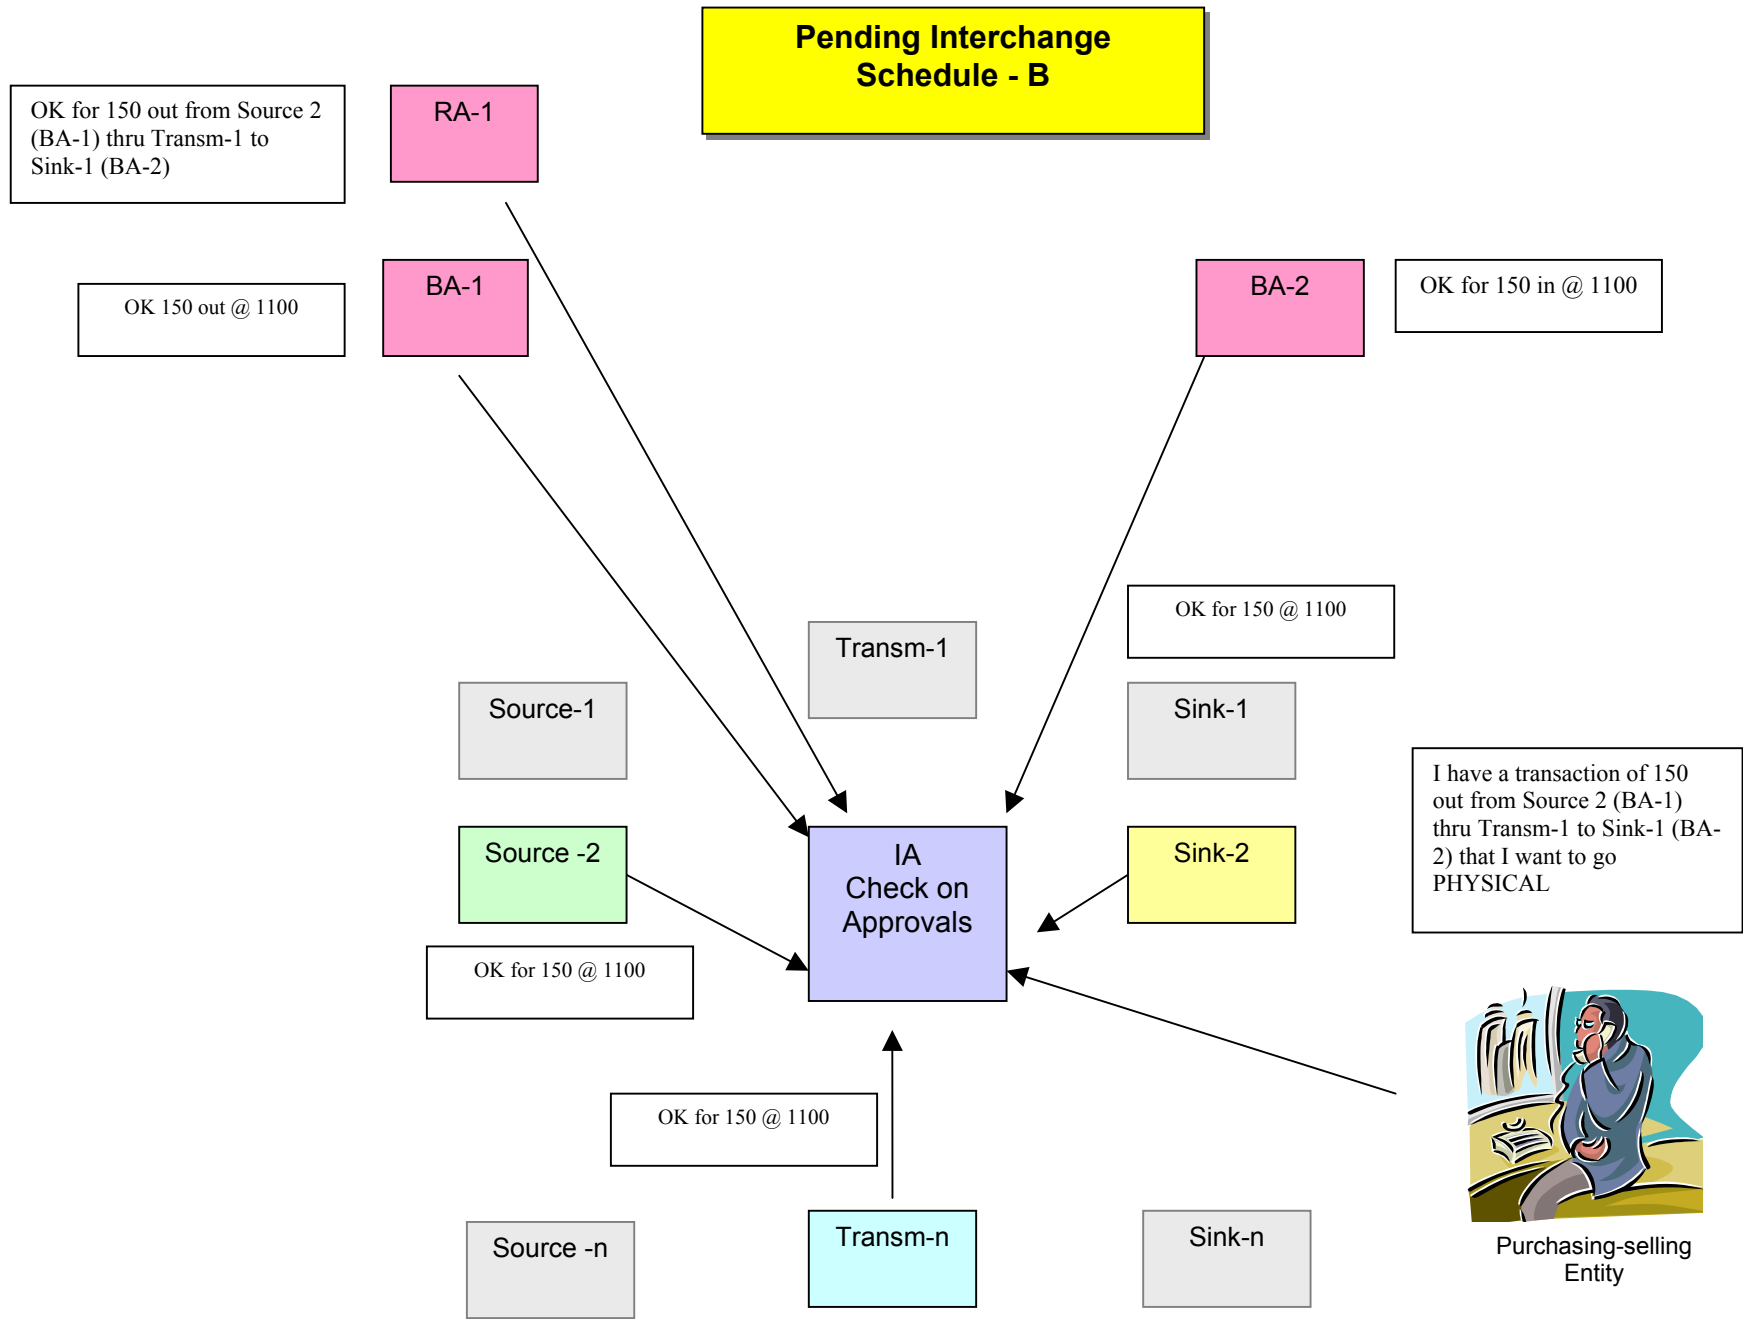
Pending Interchange Schedule - B

OK for 150 out from Source 2 (BA-1) thru Transm-1 to Sink-1 (BA-2)

RA-1

OK 150 out @ 1100

BA-1

BA-2

OK for 150 in @ 1100

OK for 150 @ 1100

Transm-1

Source-1

Sink-1

I have a transaction of 150 out from Source 2 (BA-1) thru Transm-1 to Sink-1 (BA-2) that I want to go PHYSICAL

Source -2

IA Check on Approvals

Sink-2

OK for 150 @ 1100

OK for 150 @ 1100

Source -n

Transm-n

Sink-n

Purchasing-selling Entity